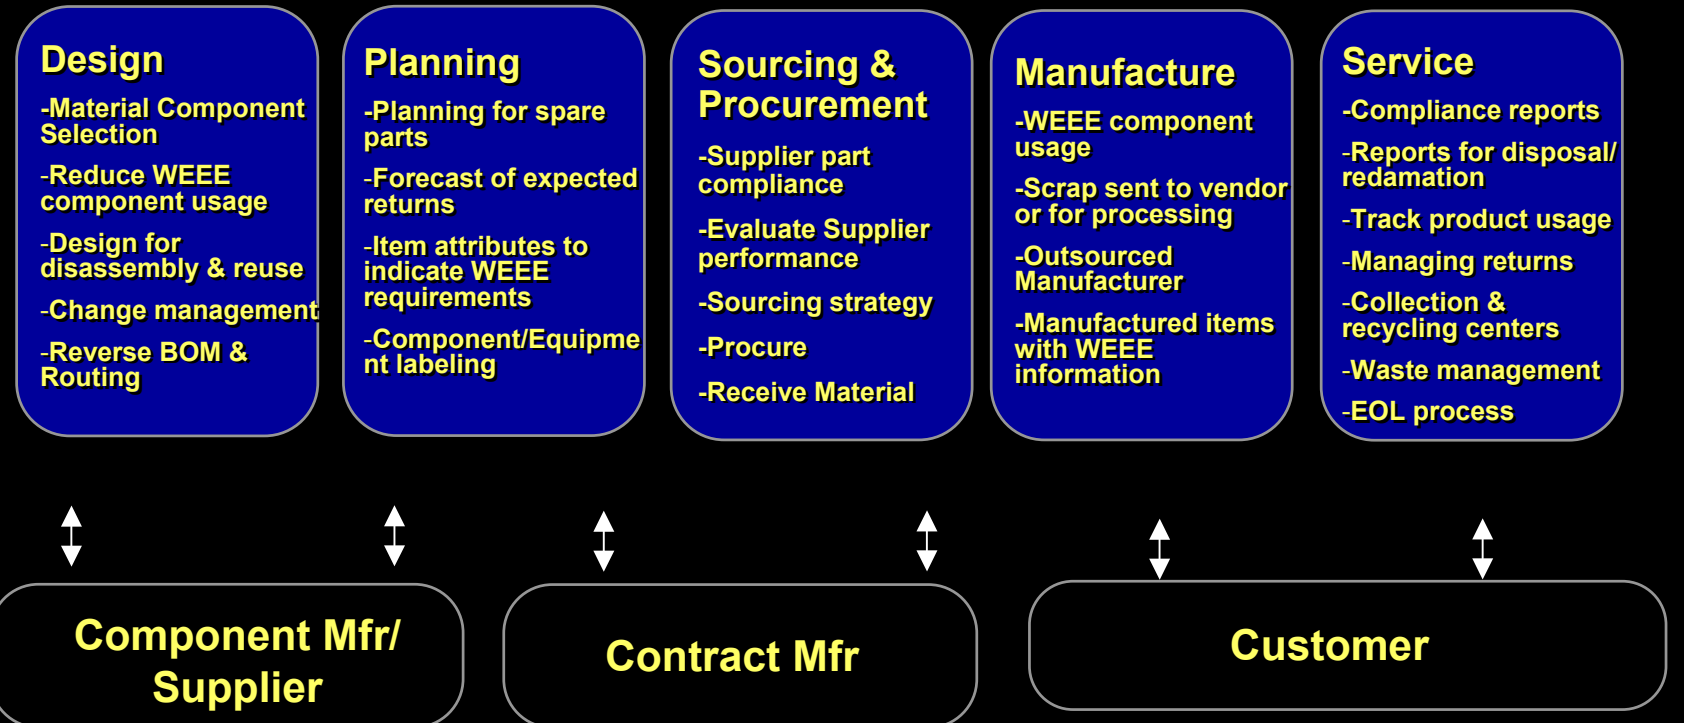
Design

-Material Component Selection

-Reduce WEEE component usage

-Design for disassembly & reuse

-Change management

-Reverse BOM & Routing

Planning

-Planning for spare parts

-Forecast of expected returns

-Item attributes to indicate WEEE requirements

-Component/Equipment labeling

Sourcing & Procurement

-Supplier part compliance

-Evaluate Supplier performance

-Sourcing strategy

-Procure

-Receive Material

Manufacture

-WEEE component usage

-Scrap sent to vendor or for processing

-Outsourced Manufacturer

-Manufactured items with WEEE information

Service

-Compliance reports

-Reports for disposal/ redamation

-Track product usage

-Managing returns

-Collection & recycling centers

-Waste management

-EOL process

Component Mfr/ Supplier

Contract Mfr

Customer